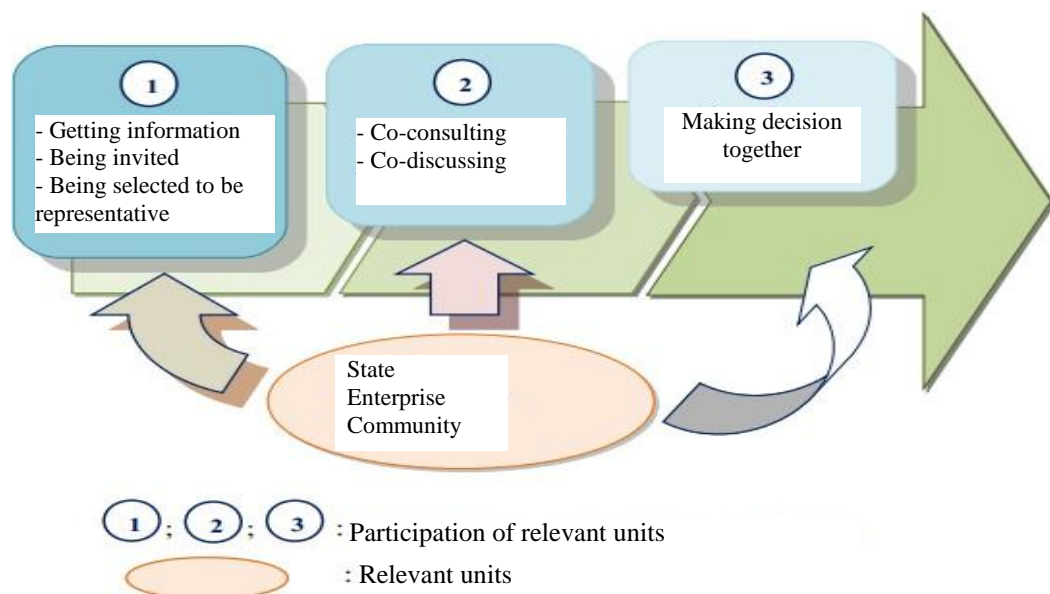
1
- Getting information
- Being invited
- Being selected to be representative

2
- Co-consulting
- Co-discussing

3
Making decision together

State
Enterprise
Community

1; 2; 3 : Participation of relevant units
: Relevant units